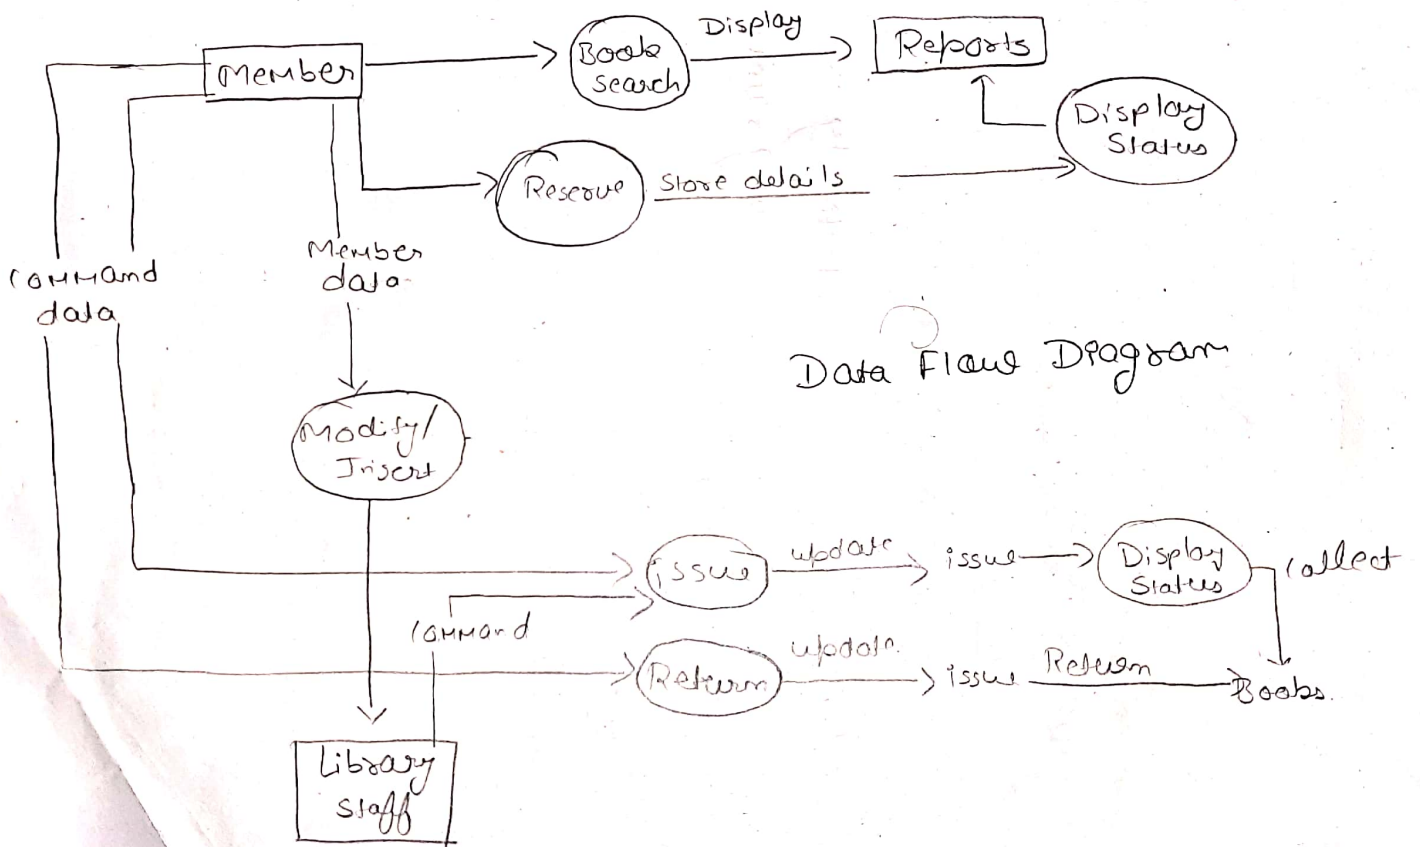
Member

Book search

Display

Reports

Display Status

Reserve

Store details

command data

Member data

Data Flow Diagram

Modify/ Insert

issue

update

issue

Display Status

collect

command

Return

update

issue

Return

Books.

Library staff